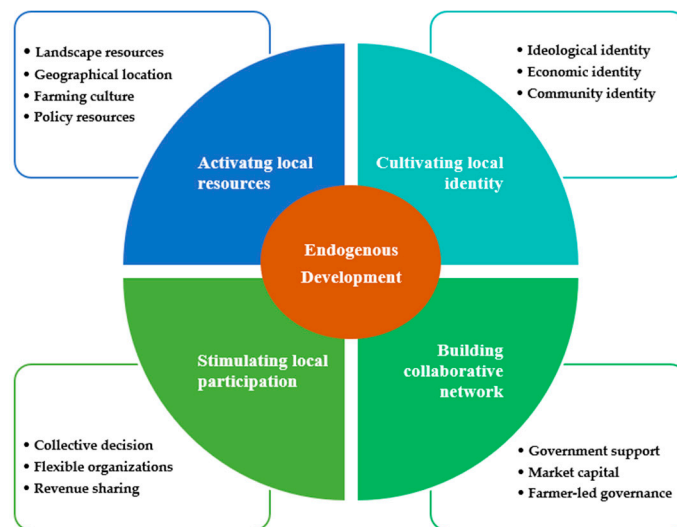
• Landscape resources
• Geographical location
• Farming culture
• Policy resources

• Ideological identity
• Economic identity
• Community identity

Activatng local resources

Cultivating local identity

Endogenous Development

Stimulating local participation

Building collaborative network

• Collective decision
• Flexible organizations
• Revenue sharing

• Government support
• Market capital
• Farmer-led governance